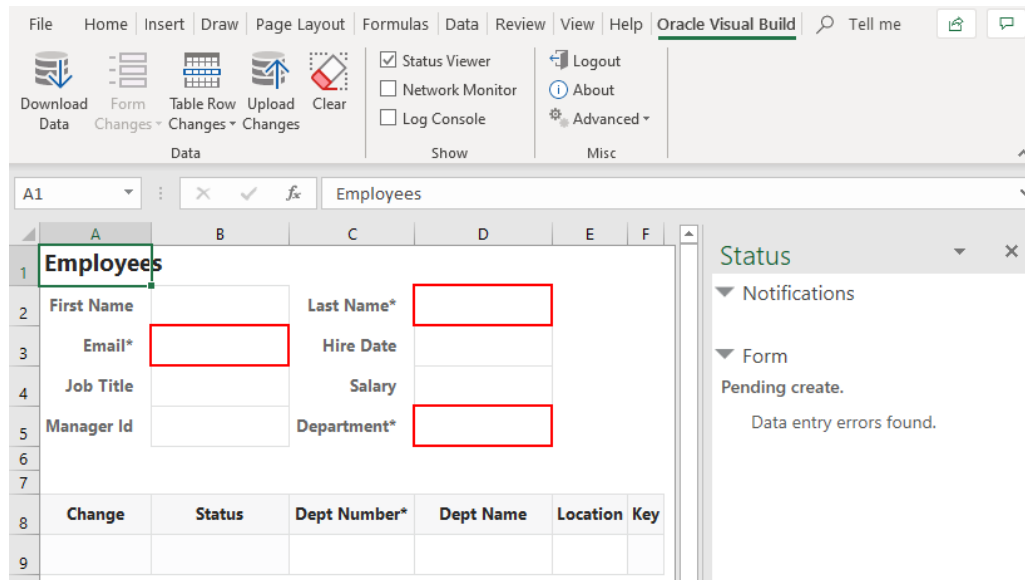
File Home Insert Draw Page Layout Formulas Data Review View Help Oracle Visual Build Tell me

Download Data Form Changes Table Row Changes Upload Changes Clear
Data

Status Viewer
Network Monitor
Log Console
Show

Logout
About
Advanced
Misc

A1 Employees

| | A | B | C | D | E | F |
|---|---|---|---|---|---|---|
| 1 | Employees | | | | | |
| 2 | First Name | | Last Name* | | | |
| 3 | Email* | | Hire Date | | | |
| 4 | Job Title | | Salary | | | |
| 5 | Manager Id | | Department* | | | |
| 6 | | | | | | |
| 7 | | | | | | |
| 8 | Change | Status | Dept Number* | Dept Name | Location | Key |
| 9 | | | | | | |

Status
Notifications
Form
Pending create.
Data entry errors found.